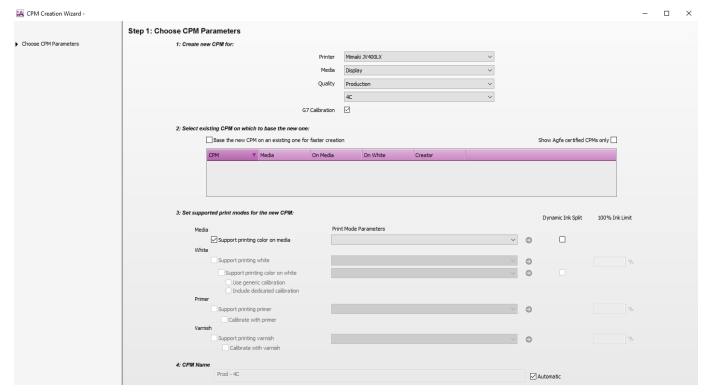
CPM Creation Wizard -

Choose CPM Parameters

Step 1: Choose CPM Parameters

1: Create new CPM for:

Printer Mimaki JV400LX
Media Display
Quality Production
4C
G7 Calibration

2: Select existing CPM on which to base the new one:

Base the new CPM on an existing one for faster creation

Show Agfa certified CPMs only

| CPM | Media | On Media | On White | Creator |
|---|---|---|---|---|
| | | | | |

3: Set supported print modes for the new CPM:

Dynamic Ink Split 100% Ink Limit

Media
Print Mode Parameters
Support printing color on media

White
Support printing white
%
Support printing color on white
Use generic calibration
Include dedicated calibration

Primer
Support printing primer
%
Calibrate with primer

Varnish
Support printing varnish
%
Calibrate with varnish

4: CPM Name
Prod - 4C
Automatic